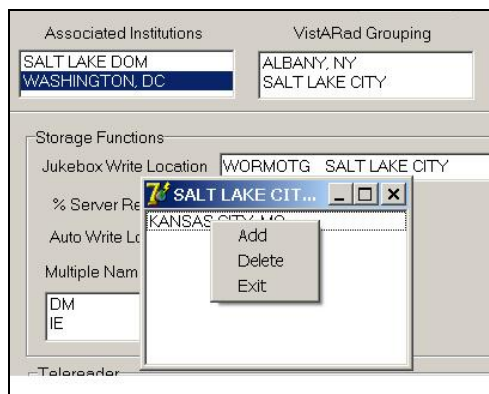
Associated Institutions

SALT LAKE DOM
WASHINGTON, DC

VistARad Grouping

ALBANY, NY
SALT LAKE CITY

Storage Functions

Jukebox Write Location WORMOTG SALT LAKE CITY

% Server Re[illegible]

Auto Write Lo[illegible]

Multiple Nam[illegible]

DM
IE

SALT LAKE CIT...

KANSAS CITY, MO

Add
Delete
Exit

Telereader